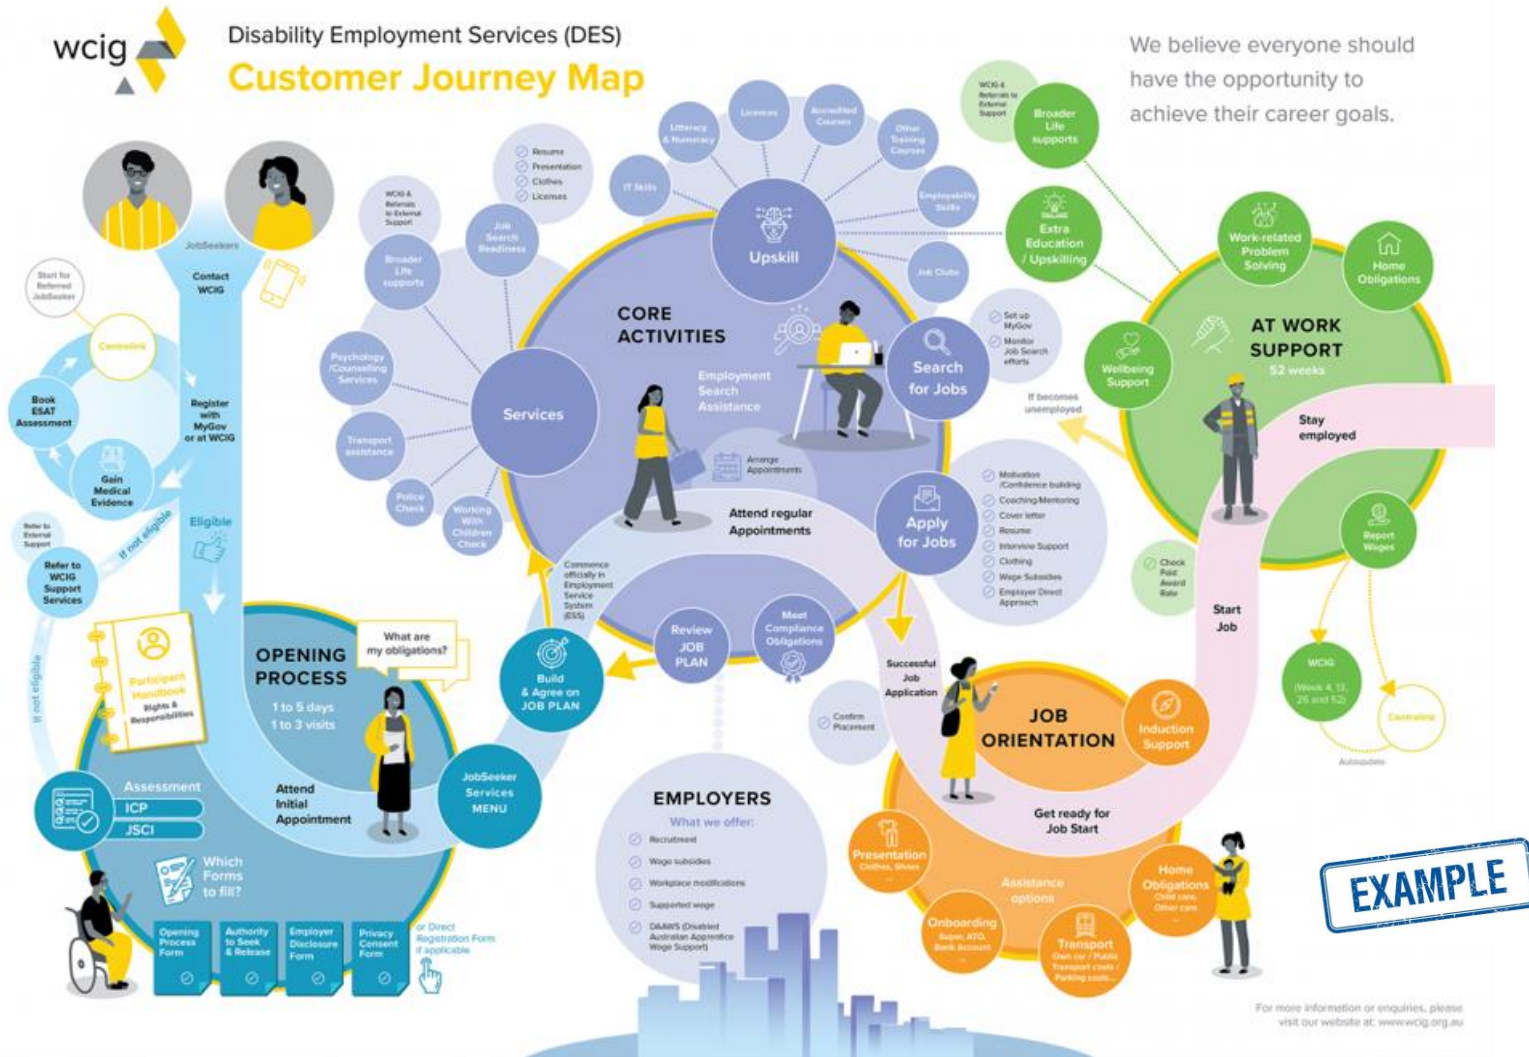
wcig

Disability Employment Services (DES)

Customer Journey Map

We believe everyone should have the opportunity to achieve their career goals.

JobSeekers

Contact WCIG

Start for Referred JobSeeker

Centrelink

Book ESAT Assessment

Register with MyGov or at WCIG

Gain Medical Evidence

Eligible

If not eligible

Refer to External Support

Refer to WCIG Support Services

If not eligible

Participant Handbook
Rights & Responsibilities

OPENING PROCESS
1 to 5 days
1 to 3 visits

What are my obligations?

Attend Initial Appointment

JobSeeker Services MENU

Assessment
ICP
JSCI

Which Forms to fill?

Opening Process Form

Authority to Seek & Release

Employer Disclosure Form

Privacy Consent Form

or Direct Registration Form if applicable

WCIG & Referrals to External Support

Broader Life supports

Psychology /Counselling Services

Transport assistance

Police Check

Working With Children Check

Services

Job Search Readiness

Resume
Presentation
Clothes
Licenses

IT Skills

Literacy & Numeracy

Licences

Accredited Courses

Other Training Courses

Employability Skills

Job Clubs

Upskill

CORE ACTIVITIES

Employment Search Assistance

Search for Jobs

Set up MyGov
Monitor Job Search efforts

Arrange Appointments

Attend regular Appointments

Apply for Jobs

Motivation /Confidence building
Coaching/Mentoring
Cover letter
Resume
Interview Support
Clothing
Wage Subsidies
Employer Direct Approach

Commence officially in Employment Service System (ESS)

Build & Agree on JOB PLAN

Review JOB PLAN

Meet Compliance Obligations

Successful Job Application

Confirm Placement

EMPLOYERS
What we offer:
Recruitment
Wage subsidies
Workplace modifications
Supported wage
DAMWS (Disabled Australian Apprentice Wage Support)

JOB ORIENTATION

Induction Support

Get ready for Job Start

Assistance options

Presentation
Clothes, Shoes

Onboarding
Super, ATO, Bank Account

Transport
Own car / Public Transport costs / Parking costs

Home Obligations
Child care, Other care

WCIG & Referrals to External Support

Broader Life supports

Extra Education / Upskilling

Work-related Problem Solving

Home Obligations

AT WORK SUPPORT
52 weeks

Wellbeing Support

If becomes unemployed

Stay employed

Report Wages

Check Paid Award Rate

Start Job

WCIG
(Week 4, 13, 26 and 52)

Centrelink

Autoupdate

EXAMPLE

For more information or enquiries, please visit our website at: www.wcig.org.au